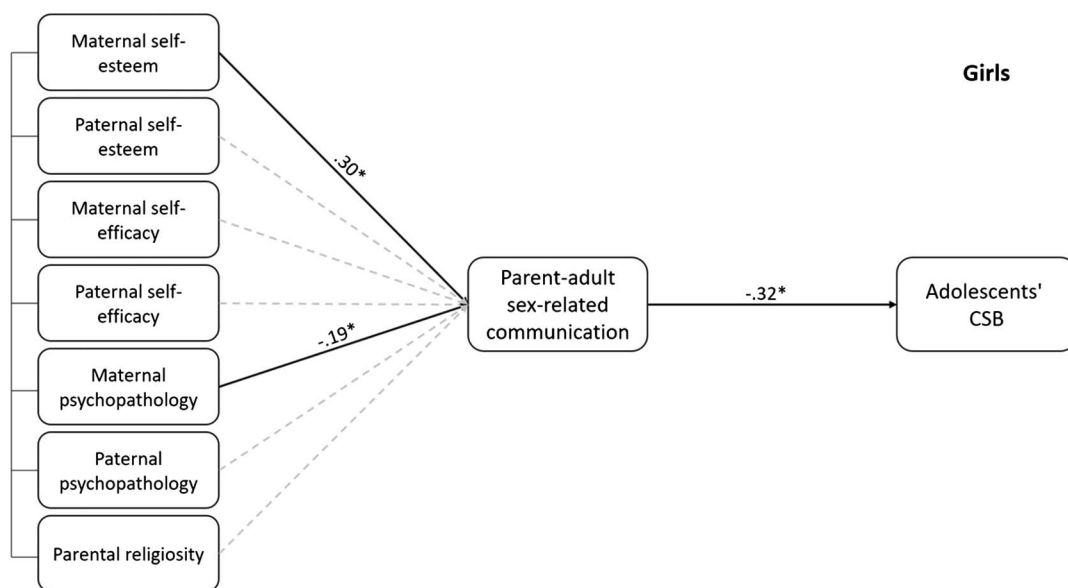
Girls

Maternal self-esteem

Paternal self-esteem

Maternal self-efficacy

Paternal self-efficacy

Maternal psychopathology

Paternal psychopathology

Parental religiosity

.30*

-.19*

Parent-adult sex-related communication

-.32*

Adolescents' CSB